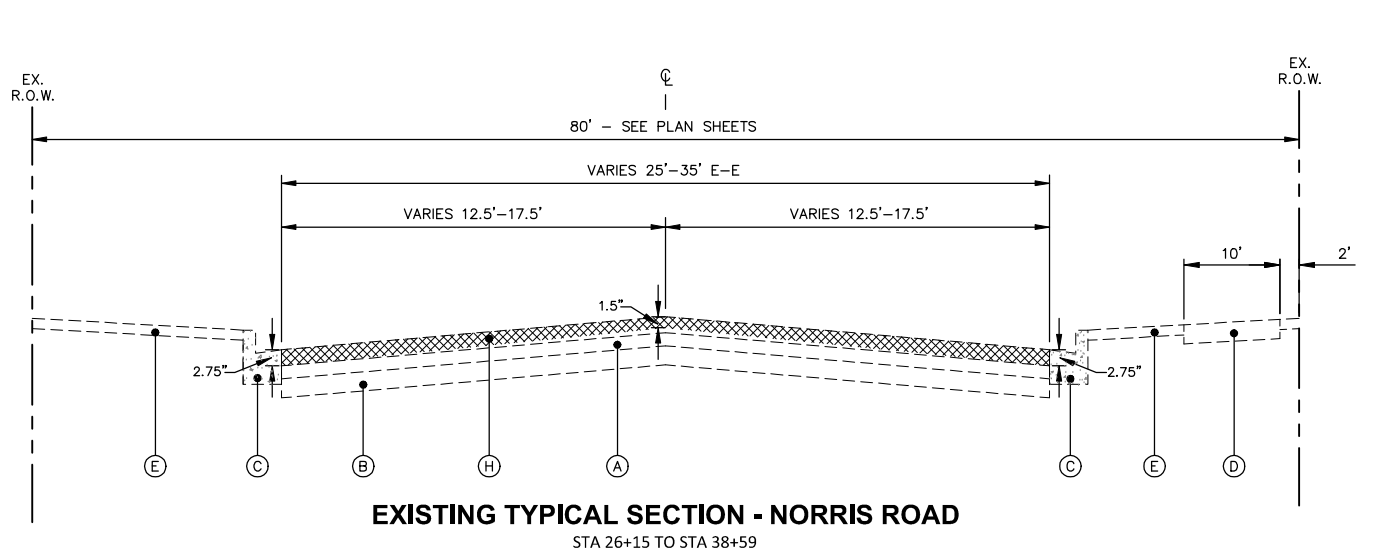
EX. R.O.W.

℄

EX. R.O.W.

80' – SEE PLAN SHEETS

VARIES 25'–35' E–E

VARIES 12.5'–17.5'

VARIES 12.5'–17.5'

10'

2'

1.5"

2.75"

2.75"

E

C

B

H

A

C

E

D

EXISTING TYPICAL SECTION - NORRIS ROAD

STA 26+15 TO STA 38+59